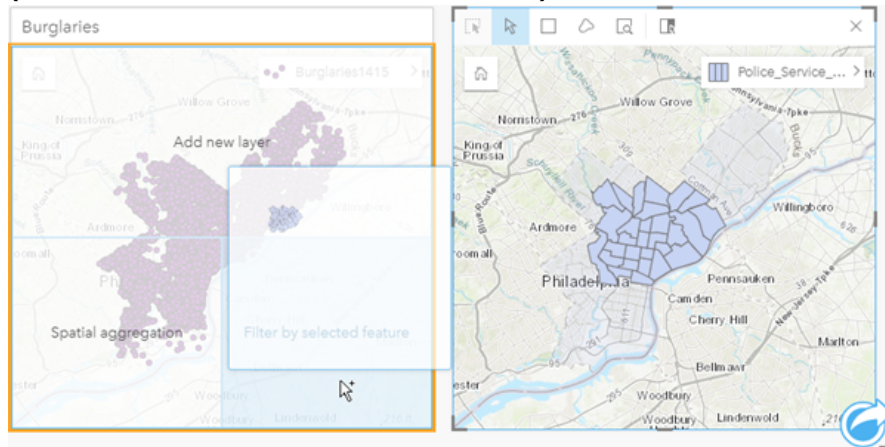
Burglaries

Burglaries1415

Willow Grove

Norristown

King of Prussia

Add new layer

Willingboro

Ardmore

Spatial aggregation

Filter by selected feature

Woodbury

Lindenwold

Police_Service_...

Willow Grove

Norristown

King of Prussia

Ardmore

Willingboro

Philadelphia

Pennsauken

Camden

Cherry Hill

Marlton

Bellmawr

Woodbury

Lindenwold